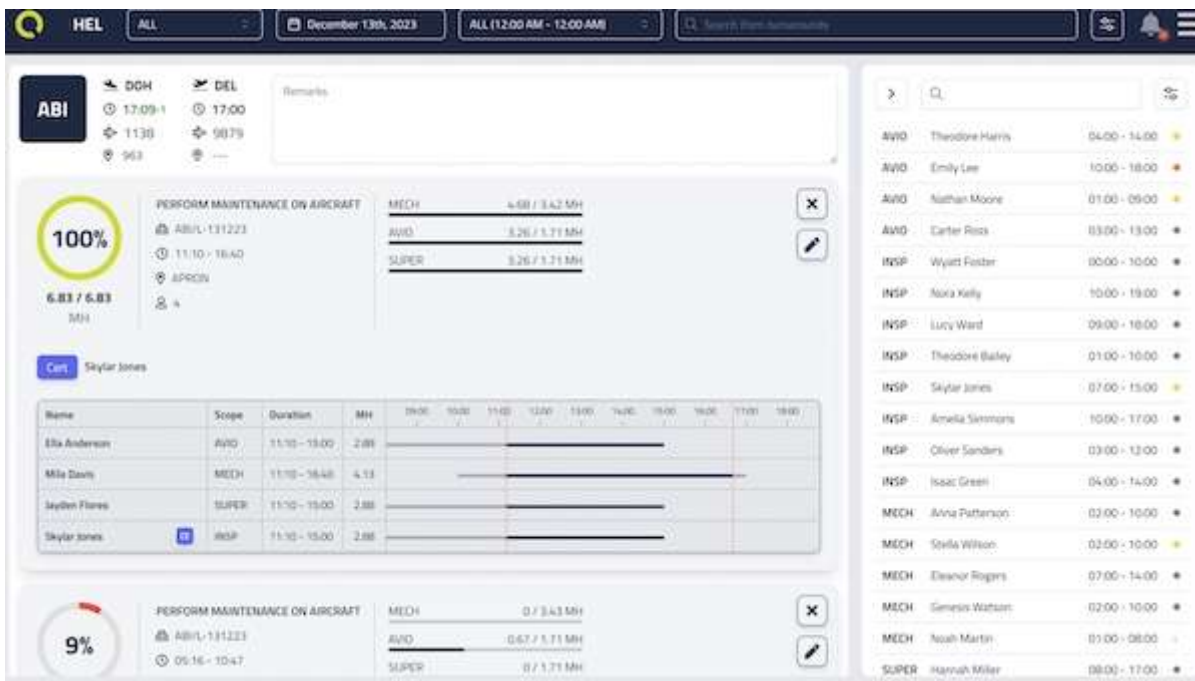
HEL ALL December 13th, 2023 ALL (12:00 AM - 12:00 AM) Search from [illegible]

ABI

DOH
17:09-1
1138
963

DEL
17:00
9879
---

Remarks

100%
6.83 / 6.83
MH

PERFORM MAINTENANCE ON AIRCRAFT
ABI/L-131223
11:10 - 16:40
APRON
4

MECH 4.68 / 3.42 MH
AVIO 3.26 / 1.71 MH
SUPER 3.26 / 1.71 MH

Cert Skylar Jones

| Name | Scope | Duration | MH | 09:00 | 10:00 | 11:00 | 12:00 | 13:00 | 14:00 | 15:00 | 16:00 | 17:00 | 18:00 |
|---|---|---|---|---|---|---|---|---|---|---|---|---|---|
| Ella Anderson | AVIO | 11:10 - 15:00 | 2.88 | | | | | | | | | | |
| Mila Davis | MECH | 11:10 - 16:40 | 4.13 | | | | | | | | | | |
| Jayden Flores | SUPER | 11:10 - 15:00 | 2.88 | | | | | | | | | | |
| Skylar Jones | INSP | 11:10 - 15:00 | 2.88 | | | | | | | | | | |

9%

PERFORM MAINTENANCE ON AIRCRAFT
ABI/L-131223
05:16 - 10:47

MECH 0 / 3.43 MH
AVIO 0.67 / 1.71 MH
SUPER 0 / 1.71 MH

| | | |
|---|---|---|
| AVIO | Theodore Harris | 04:00 - 14:00 |
| AVIO | Emily Lee | 10:00 - 18:00 |
| AVIO | Nathan Moore | 01:00 - 09:00 |
| AVIO | Carter Ross | 03:00 - 13:00 |
| INSP | Wyatt Foster | 00:00 - 10:00 |
| INSP | Nora Kelly | 10:00 - 19:00 |
| INSP | Lucy Ward | 09:00 - 18:00 |
| INSP | Theodore Bailey | 01:00 - 10:00 |
| INSP | Skylar Jones | 07:00 - 15:00 |
| INSP | Amelia Simmons | 10:00 - 17:00 |
| INSP | Oliver Sanders | 03:00 - 12:00 |
| INSP | Isaac Green | 04:00 - 14:00 |
| MECH | Anna Patterson | 02:00 - 10:00 |
| MECH | Stella Wilson | 02:00 - 10:00 |
| MECH | Eleanor Rogers | 07:00 - 14:00 |
| MECH | Genesis Watson | 02:00 - 10:00 |
| MECH | Noah Martin | 01:00 - 08:00 |
| SUPER | Hannah Miller | 08:00 - 17:00 |